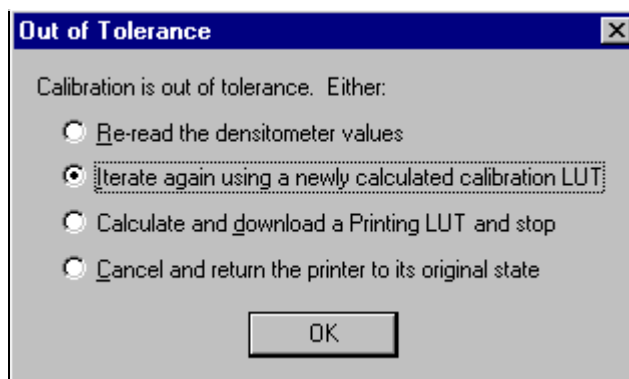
Out of Tolerance

Calibration is out of tolerance. Either:

Re-read the densitometer values

Iterate again using a newly calculated calibration LUT

Calculate and download a Printing LUT and stop

Cancel and return the printer to its original state

OK